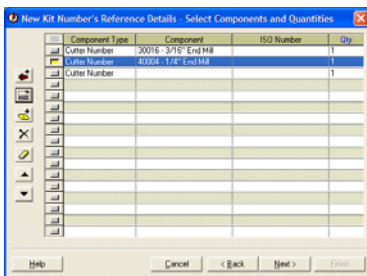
New Kit Number's Reference Details - Select Components and Quantities

| | Component Type | Component | ISO Number | Qty |
|---|---|---|---|---|
| | Cutter Number | 30016 - 3/16" End Mill | | 1 |
| | Cutter Number | 40004 - 1/4" End Mill | | 1 |
| | Cutter Number | | | 1 |

Help

Cancel

< Back

Next >

Finish